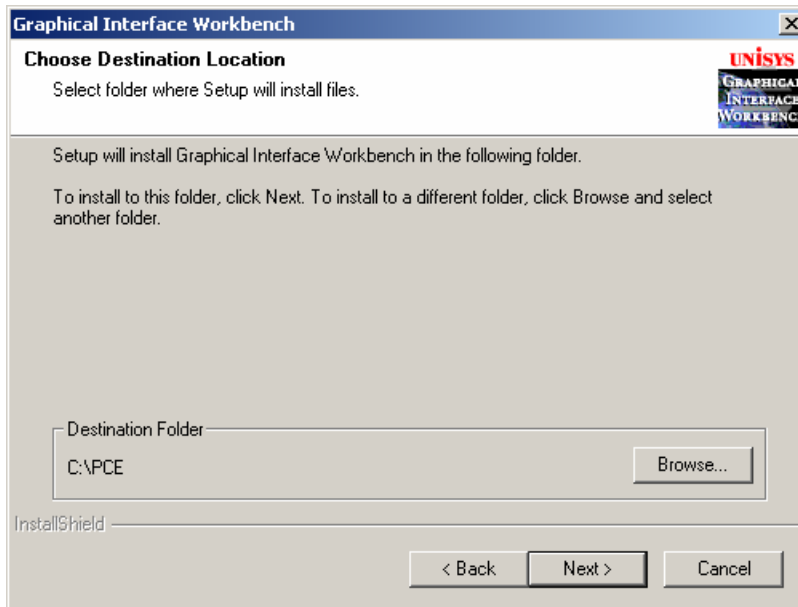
Graphical Interface Workbench

Choose Destination Location

Select folder where Setup will install files.

UNISYS

GRAPHICAL INTERFACE WORKBENCH

Setup will install Graphical Interface Workbench in the following folder.

To install to this folder, click Next. To install to a different folder, click Browse and select another folder.

Destination Folder

C:\PCE

Browse...

InstallShield

< Back

Next >

Cancel